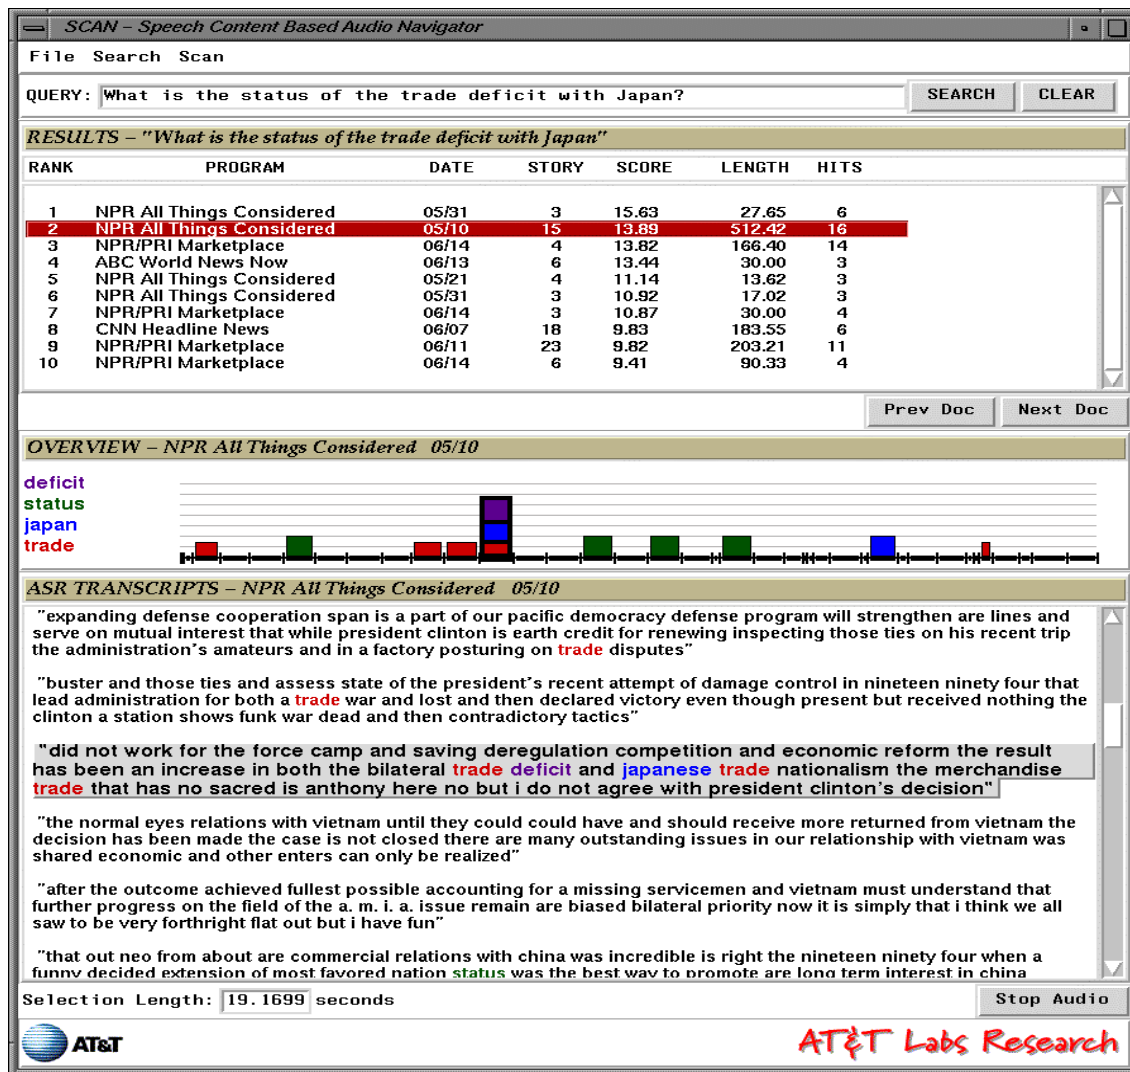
SCAN – Speech Content Based Audio Navigator

File Search Scan

QUERY: What is the status of the trade deficit with Japan?

SEARCH CLEAR

RESULTS – "What is the status of the trade deficit with Japan"

| RANK | PROGRAM | DATE | STORY | SCORE | LENGTH | HITS |
|---|---|---|---|---|---|---|
| 1 | NPR All Things Considered | 05/31 | 3 | 15.63 | 27.65 | 6 |
| 2 | NPR All Things Considered | 05/10 | 15 | 13.89 | 512.42 | 16 |
| 3 | NPR/PRI Marketplace | 06/14 | 4 | 13.82 | 166.40 | 14 |
| 4 | ABC World News Now | 06/13 | 6 | 13.44 | 30.00 | 3 |
| 5 | NPR All Things Considered | 05/21 | 4 | 11.14 | 13.62 | 3 |
| 6 | NPR All Things Considered | 05/31 | 3 | 10.92 | 17.02 | 3 |
| 7 | NPR/PRI Marketplace | 06/14 | 3 | 10.87 | 30.00 | 4 |
| 8 | CNN Headline News | 06/07 | 18 | 9.83 | 183.55 | 6 |
| 9 | NPR/PRI Marketplace | 06/11 | 23 | 9.82 | 203.21 | 11 |
| 10 | NPR/PRI Marketplace | 06/14 | 6 | 9.41 | 90.33 | 4 |

Prev Doc Next Doc

OVERVIEW – NPR All Things Considered 05/10

deficit
status
japan
trade

ASR TRANSCRIPTS – NPR All Things Considered 05/10

"expanding defense cooperation span is a part of our pacific democracy defense program will strengthen are lines and serve on mutual interest that while president clinton is earth credit for renewing inspecting those ties on his recent trip the administration's amateurs and in a factory posturing on trade disputes"

"buster and those ties and assess state of the president's recent attempt of damage control in nineteen ninety four that lead administration for both a trade war and lost and then declared victory even though present but received nothing the clinton a station shows funk war dead and then contradictory tactics"

"did not work for the force camp and saving deregulation competition and economic reform the result has been an increase in both the bilateral trade deficit and japanese trade nationalism the merchandise trade that has no sacred is anthony here no but i do not agree with president clinton's decision"

"the normal eyes relations with vietnam until they could could have and should receive more returned from vietnam the decision has been made the case is not closed there are many outstanding issues in our relationship with vietnam was shared economic and other enters can only be realized"

"after the outcome achieved fullest possible accounting for a missing servicemen and vietnam must understand that further progress on the field of the a. m. i. a. issue remain are biased bilateral priority now it is simply that i think we all saw to be very forthright flat out but i have fun"

"that out neo from about are commercial relations with china was incredible is right the nineteen ninety four when a funny decided extension of most favored nation status was the best way to promote are long term interest in china

Selection Length: 19.1699 seconds

Stop Audio

AT&T

AT&T Labs Research